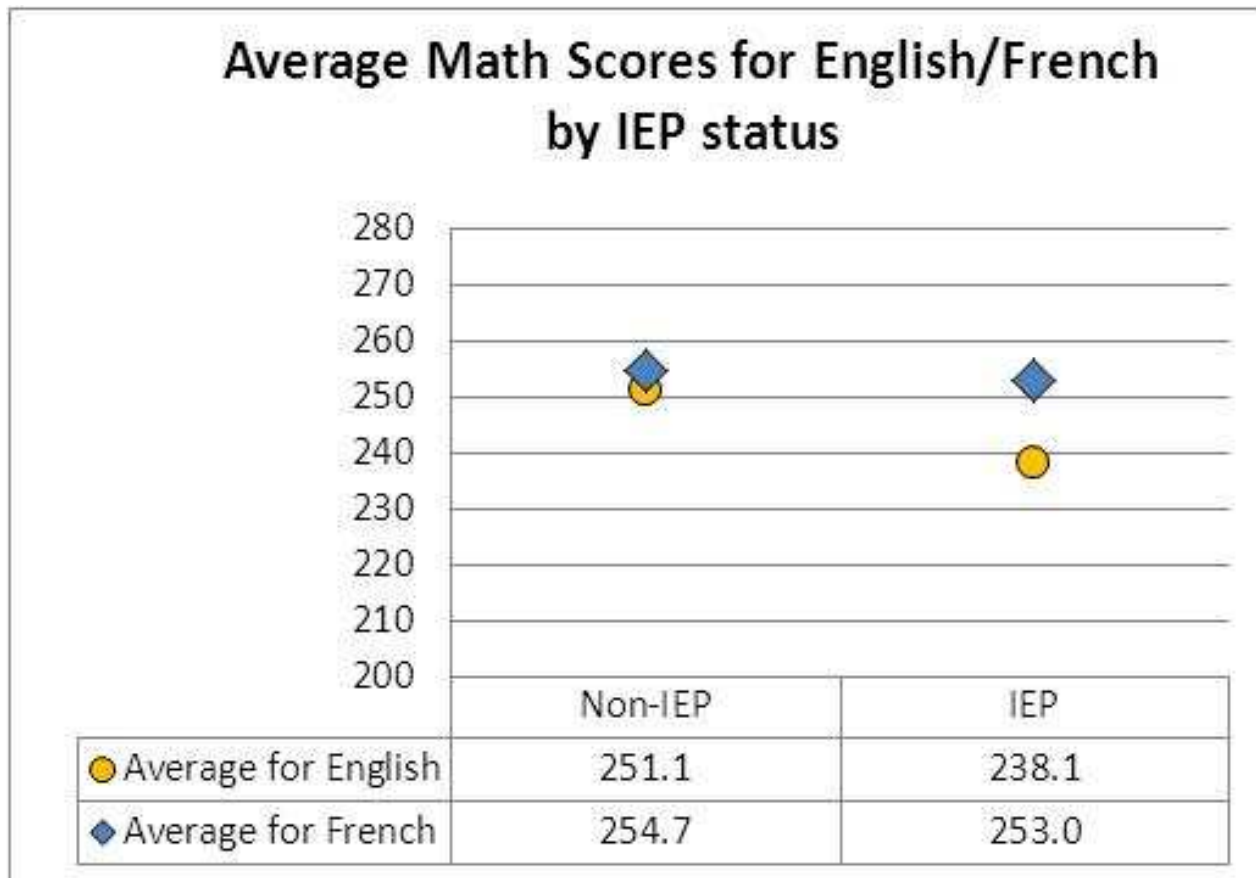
Average Math Scores for English/French by IEP status

280
270
260
250
240
230
220
210
200

| | Non-IEP | IEP |
|---|---|---|
| Average for English | 251.1 | 238.1 |
| Average for French | 254.7 | 253.0 |